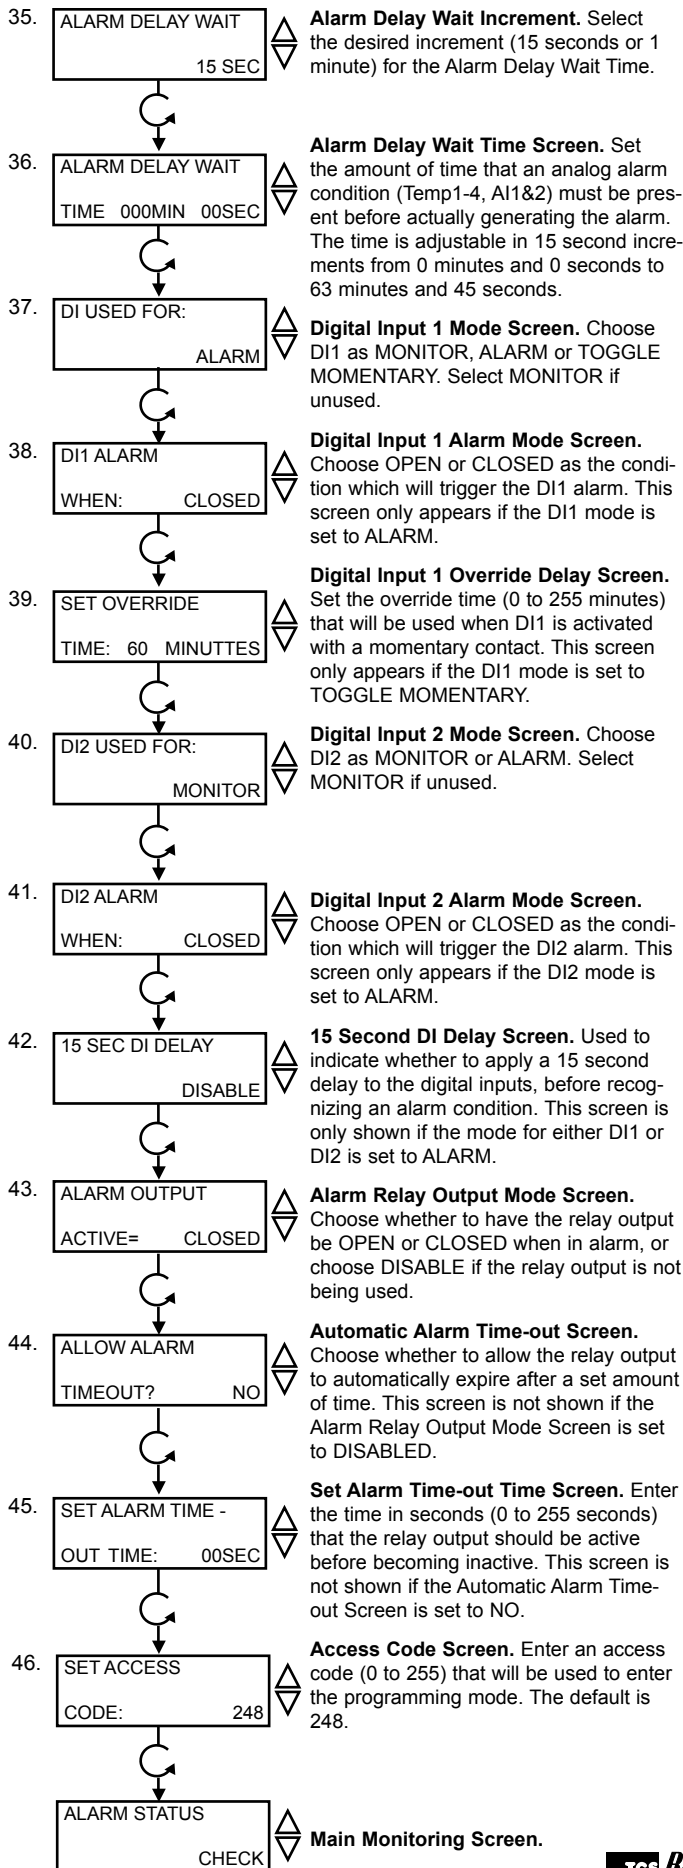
35. ALARM DELAY WAIT
15 SEC

**Alarm Delay Wait Increment.** Select the desired increment (15 seconds or 1 minute) for the Alarm Delay Wait Time.

36. ALARM DELAY WAIT
TIME 000MIN 00SEC

**Alarm Delay Wait Time Screen.** Set the amount of time that an analog alarm condition (Temp1-4, AI1&2) must be present before actually generating the alarm. The time is adjustable in 15 second increments from 0 minutes and 0 seconds to 63 minutes and 45 seconds.

37. DI USED FOR:
ALARM

**Digital Input 1 Mode Screen.** Choose DI1 as MONITOR, ALARM or TOGGLE MOMENTARY. Select MONITOR if unused.

38. DI1 ALARM
WHEN: CLOSED

**Digital Input 1 Alarm Mode Screen.** Choose OPEN or CLOSED as the condition which will trigger the DI1 alarm. This screen only appears if the DI1 mode is set to ALARM.

39. SET OVERRIDE
TIME: 60 MINUTTES

**Digital Input 1 Override Delay Screen.** Set the override time (0 to 255 minutes) that will be used when DI1 is activated with a momentary contact. This screen only appears if the DI1 mode is set to TOGGLE MOMENTARY.

40. DI2 USED FOR:
MONITOR

**Digital Input 2 Mode Screen.** Choose DI2 as MONITOR or ALARM. Select MONITOR if unused.

41. DI2 ALARM
WHEN: CLOSED

**Digital Input 2 Alarm Mode Screen.** Choose OPEN or CLOSED as the condition which will trigger the DI2 alarm. This screen only appears if the DI2 mode is set to ALARM.

42. 15 SEC DI DELAY
DISABLE

**15 Second DI Delay Screen.** Used to indicate whether to apply a 15 second delay to the digital inputs, before recognizing an alarm condition. This screen is only shown if the mode for either DI1 or DI2 is set to ALARM.

43. ALARM OUTPUT
ACTIVE= CLOSED

**Alarm Relay Output Mode Screen.** Choose whether to have the relay output be OPEN or CLOSED when in alarm, or choose DISABLE if the relay output is not being used.

44. ALLOW ALARM
TIMEOUT? NO

**Automatic Alarm Time-out Screen.** Choose whether to allow the relay output to automatically expire after a set amount of time. This screen is not shown if the Alarm Relay Output Mode Screen is set to DISABLED.

45. SET ALARM TIME -
OUT TIME: 00SEC

**Set Alarm Time-out Time Screen.** Enter the time in seconds (0 to 255 seconds) that the relay output should be active before becoming inactive. This screen is not shown if the Automatic Alarm Time-out Screen is set to NO.

46. SET ACCESS
CODE: 248

**Access Code Screen.** Enter an access code (0 to 255) that will be used to enter the programming mode. The default is 248.

ALARM STATUS
CHECK

**Main Monitoring Screen.**

TCS